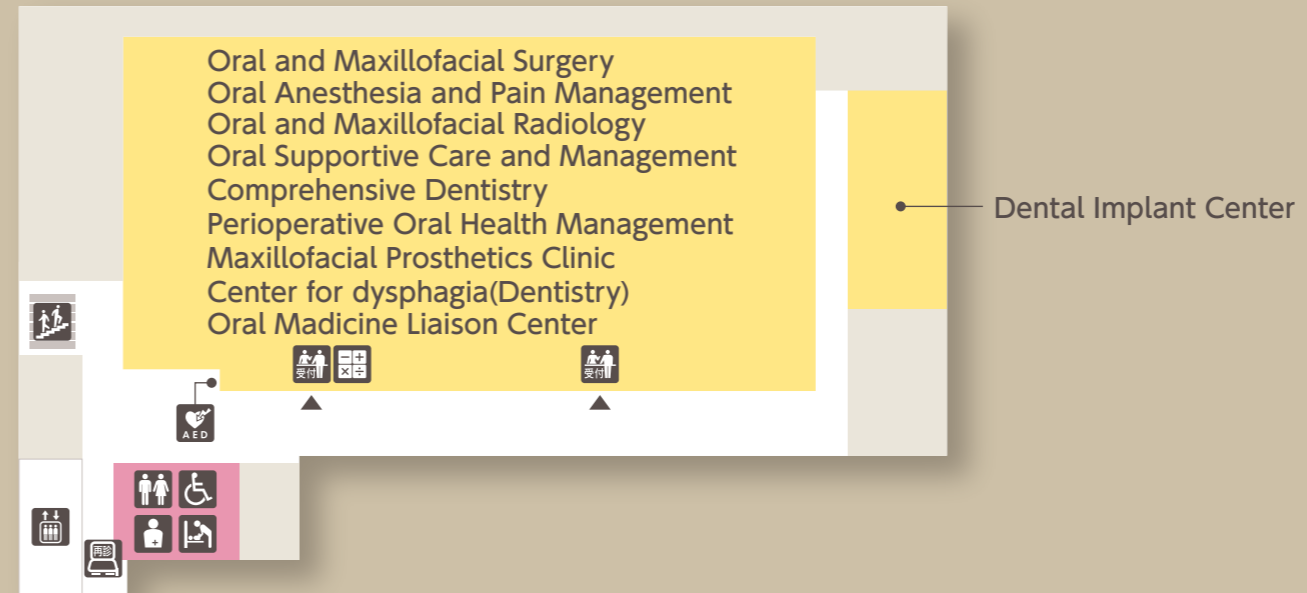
Oral and Maxillofacial Surgery
Oral Anesthesia and Pain Management
Oral and Maxillofacial Radiology
Oral Supportive Care and Management
Comprehensive Dentistry
Perioperative Oral Health Management
Maxillofacial Prosthetics Clinic
Center for dysphagia(Dentistry)
Oral Madicine Liaison Center

受付

受付

Dental Implant Center

AED

再診